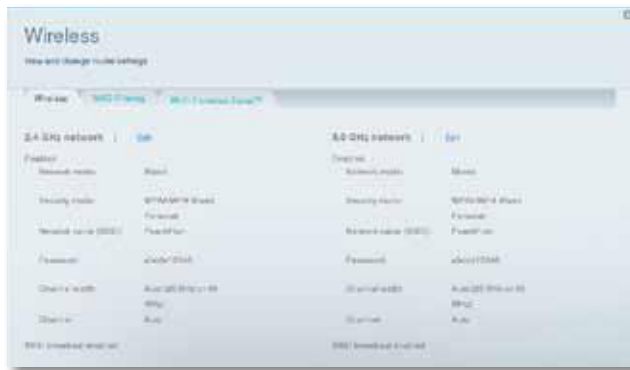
Wireless

View and change router settings

Wireless | MAC Filtering | Wi-Fi Protected Setup™

2.4 GHz network | Edit

Enabled

| Network mode: | Mixed |
|---|---|
| Security mode: | WPA/WPA2 Mixed Personal |
| Network name (SSID): | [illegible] |
| Password: | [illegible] |
| Channel width: | Auto (20 MHz or 40 MHz) |
| Channel: | Auto |

SSID broadcast: enabled

5.0 GHz network | Edit

Enabled

| Network mode: | Mixed |
|---|---|
| Security mode: | WPA/WPA2 Mixed Personal |
| Network name (SSID): | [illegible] |
| Password: | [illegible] |
| Channel width: | Auto (20 MHz or 40 MHz) |
| Channel: | Auto |

SSID broadcast: enabled